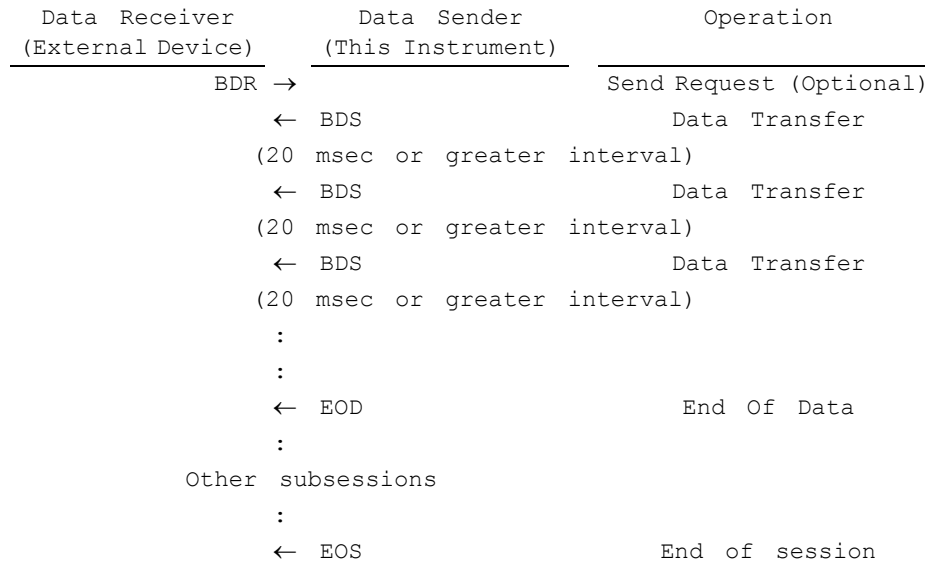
| Data Receiver (External Device) | Data Sender (This Instrument) | Operation |
|---|---|---|
| BDR → | | Send Request (Optional) |
| | ← BDS | Data Transfer |
| | (20 msec or greater interval) | |
| | ← BDS | Data Transfer |
| | (20 msec or greater interval) | |
| | ← BDS | Data Transfer |
| | (20 msec or greater interval) | |
| | : | |
| | : | |
| | ← EOD | End Of Data |
| | : | |
| | Other subsessions | |
| | : | |
| | ← EOS | End of session |